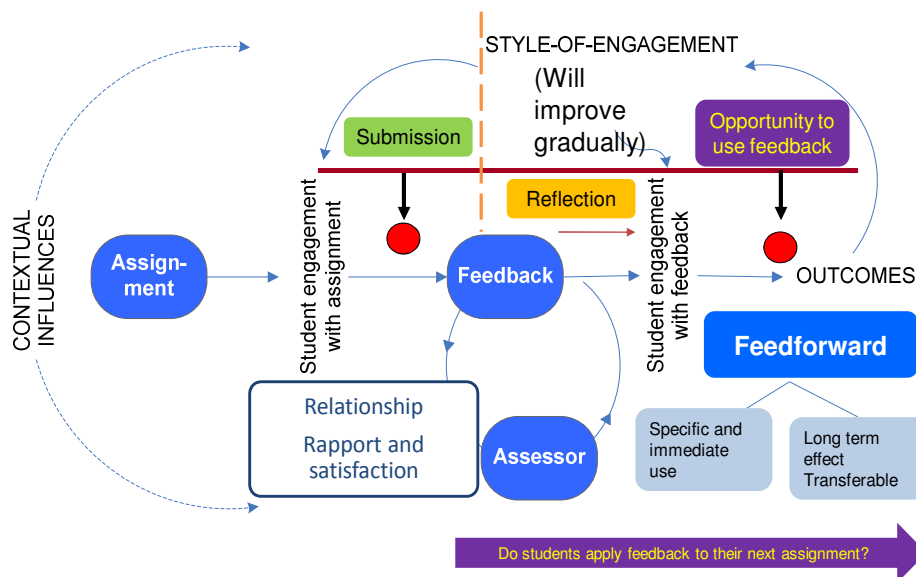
STYLE-OF-ENGAGEMENT

(Will improve gradually)

CONTEXTUAL INFLUENCES

Submission

Opportunity to use feedback

Reflection

Student engagement with assignment

Student engagement with feedback

Assign-ment

Feedback

OUTCOMES

Feedforward

Relationship

Rapport and satisfaction

Assessor

Specific and immediate use

Long term effect Transferable

Do students apply feedback to their next assignment?